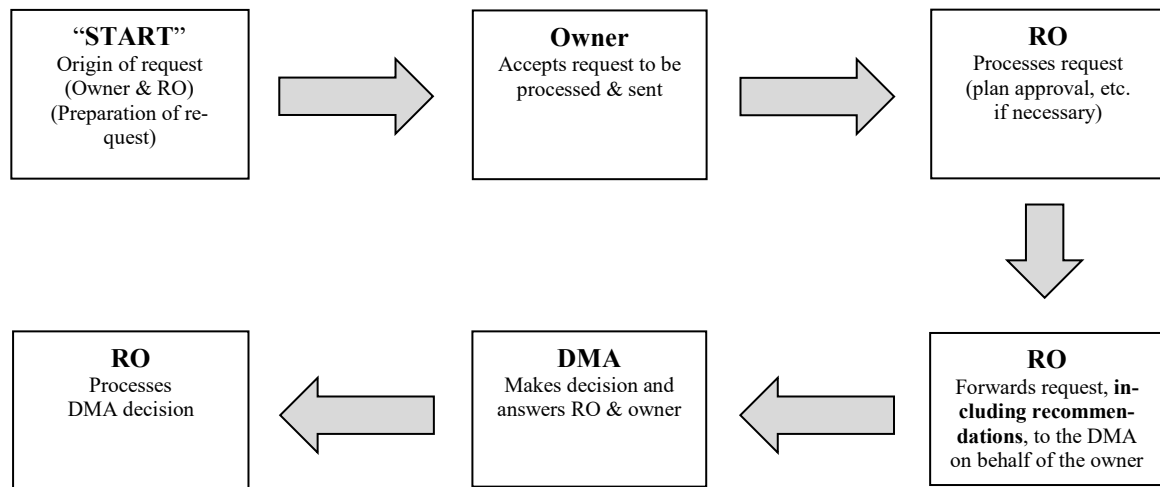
"START"
Origin of request (Owner & RO) (Preparation of request)

Owner
Accepts request to be processed & sent

RO
Processes request (plan approval, etc. if necessary)

RO
Forwards request, including recommendations, to the DMA on behalf of the owner

DMA
Makes decision and answers RO & owner

RO
Processes DMA decision